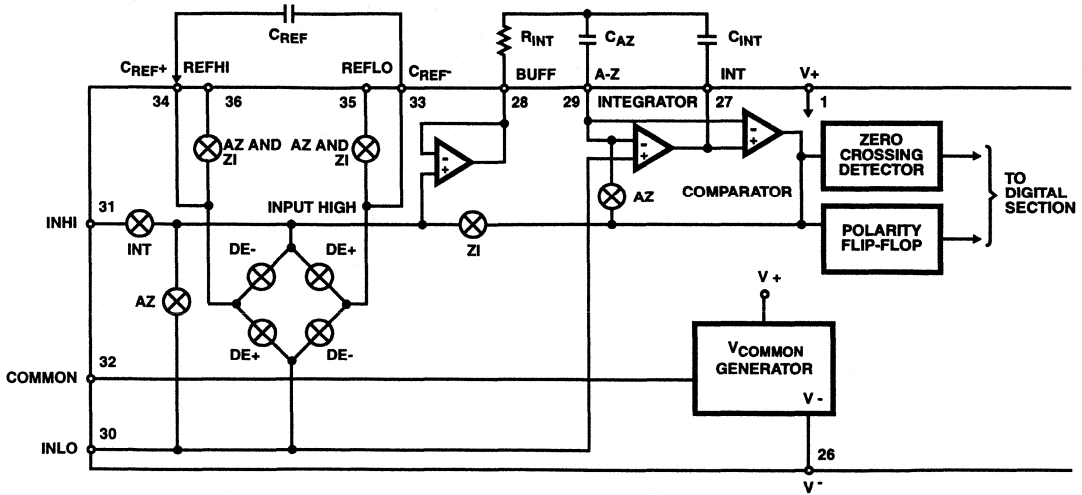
$C_{REF}$

$C_{REF+}$ REFHI REFLO $C_{REF-}$

34 36 35 33

$R_{INT}$ $C_{AZ}$ $C_{INT}$

BUFF A-Z INT V+

28 29 INTEGRATOR 27 1

AZ AND ZI AZ AND ZI

ZERO CROSSING DETECTOR

COMPARATOR

TO DIGITAL SECTION

INHI 31

INT

INPUT HIGH

ZI

AZ

POLARITY FLIP-FLOP

DE- DE+

AZ

DE+ DE-

V +

COMMON 32

$V_{COMMON}$ GENERATOR

V -

INLO 30

26

V-